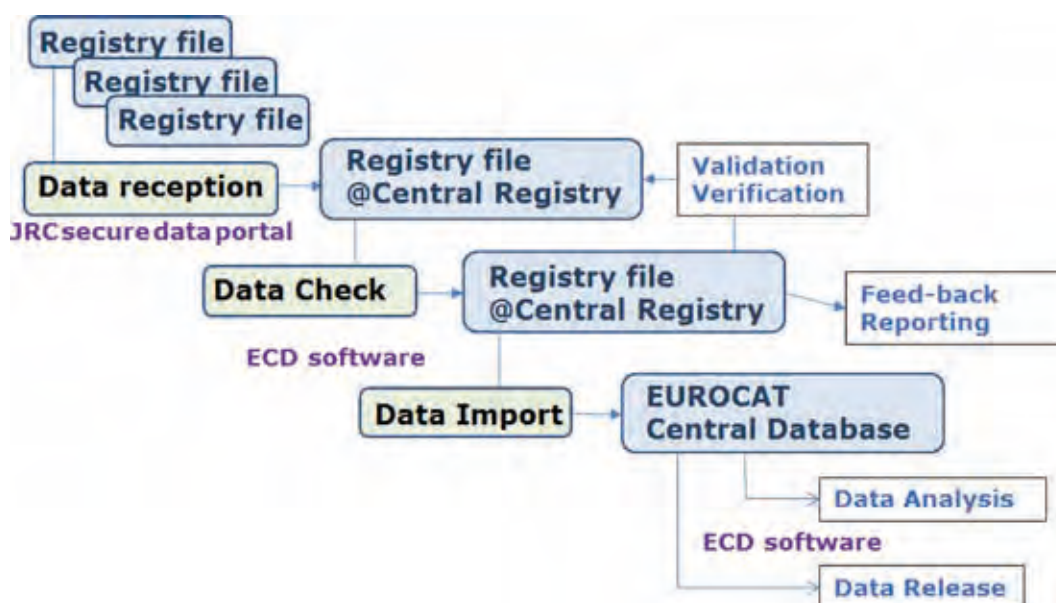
Registry file
Registry file
Registry file

Data reception
JRC secure data portal

Registry file
@Central Registry

Validation
Verification

Data Check

Registry file
@Central Registry

Feed-back
Reporting

ECD software

Data Import

EUROCAT
Central Database

Data Analysis

ECD software

Data Release